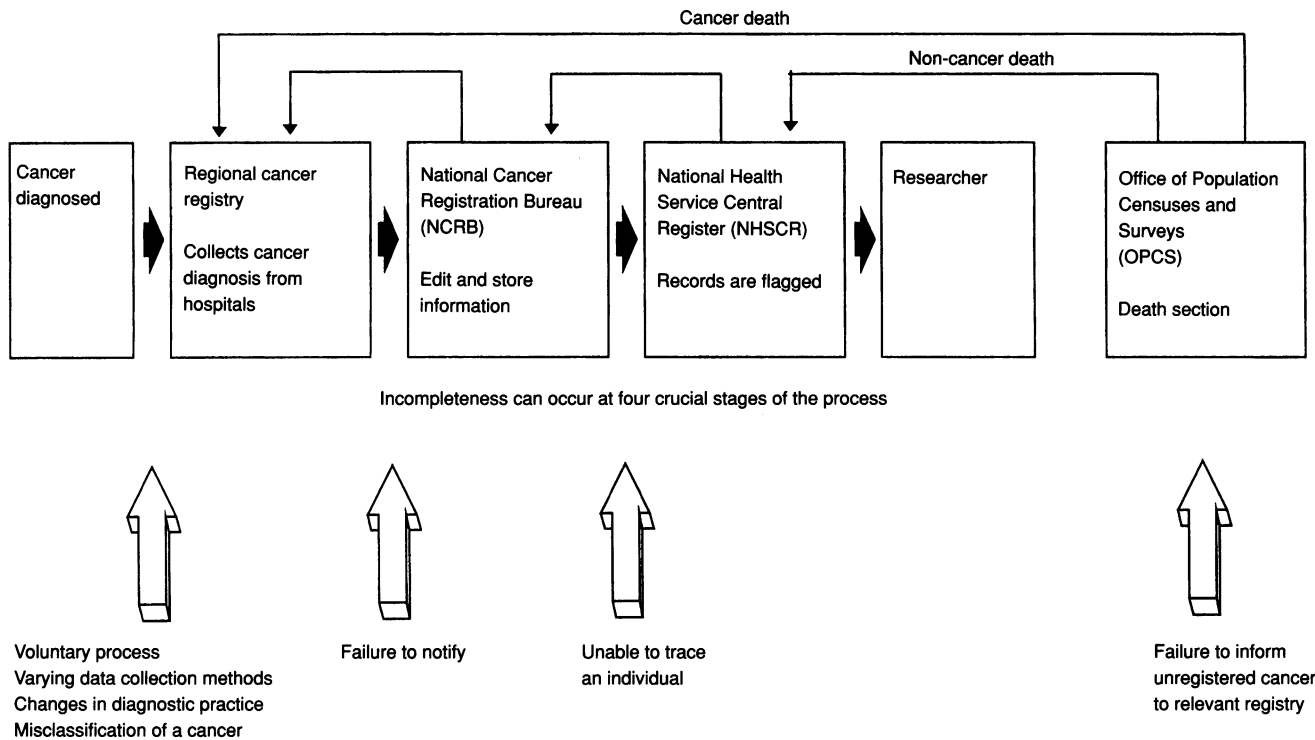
Cancer death

Non-cancer death

Cancer diagnosed

Regional cancer registry

Collects cancer diagnosis from hospitals

National Cancer Registration Bureau (NCRB)

Edit and store information

National Health Service Central Register (NHSCR)

Records are flagged

Researcher

Office of Population Censuses and Surveys (OPCS)

Death section

Incompleteness can occur at four crucial stages of the process

Voluntary process
Varying data collection methods
Changes in diagnostic practice
Misclassification of a cancer

Failure to notify

Unable to trace an individual

Failure to inform unregistered cancer to relevant registry